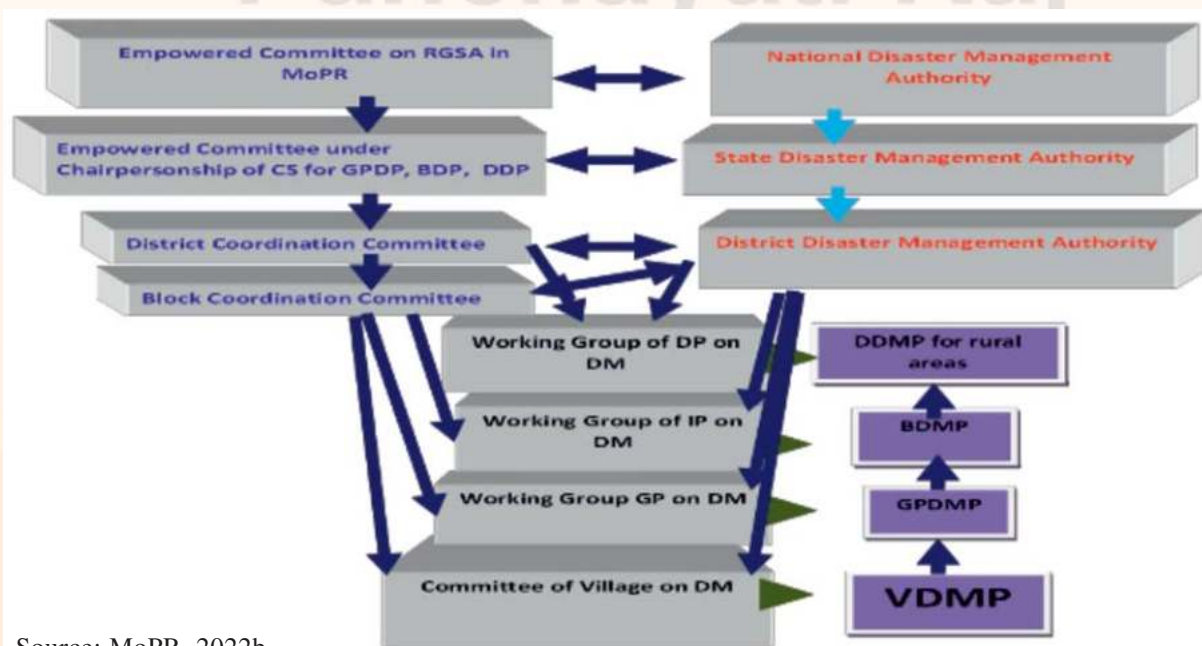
Empowered Committee on RGSA in MoPR

National Disaster Management Authority

Empowered Committee under Chairpersonship of CS for GPDP, BDP, DDP

State Disaster Management Authority

District Coordination Committee

District Disaster Management Authority

Block Coordination Committee

Working Group of DP on DM

DDMP for rural areas

Working Group of IP on DM

BDMP

Working Group GP on DM

GPDMP

Committee of Village on DM

VDMP

Source: MoPR, 2022b